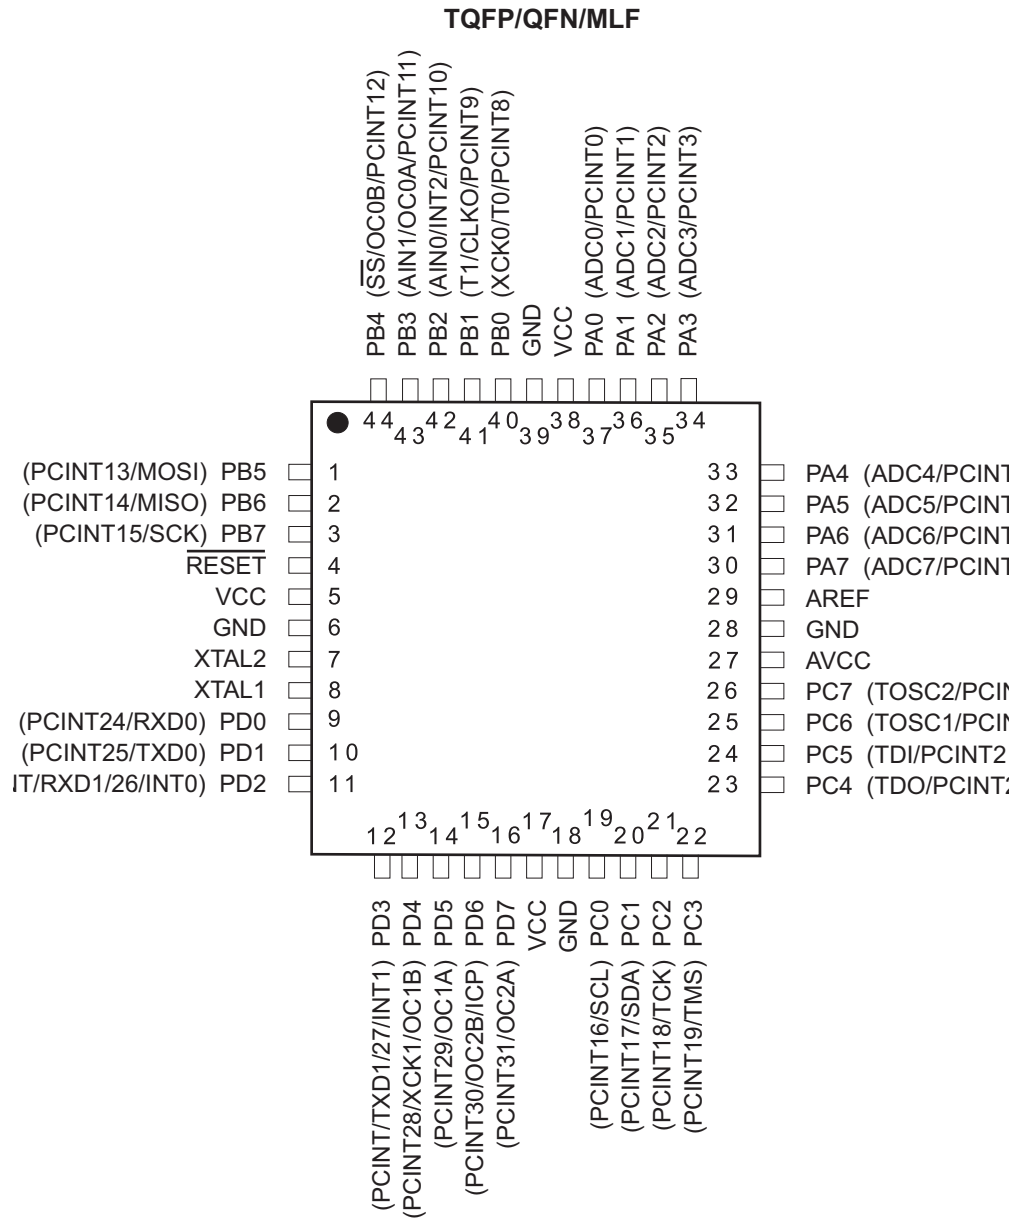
TQFP/QFN/MLF

PB4 ($\overline{SS}$/OC0B/PCINT12)
PB3 (AIN1/OC0A/PCINT11)
PB2 (AIN0/INT2/PCINT10)
PB1 (T1/CLKO/PCINT9)
PB0 (XCK0/T0/PCINT8)
GND
VCC
PA0 (ADC0/PCINT0)
PA1 (ADC1/PCINT1)
PA2 (ADC2/PCINT2)
PA3 (ADC3/PCINT3)

44 43 42 41 40 39 38 37 36 35 34

(PCINT13/MOSI) PB5 1
(PCINT14/MISO) PB6 2
(PCINT15/SCK) PB7 3
$\overline{RESET}$ 4
VCC 5
GND 6
XTAL2 7
XTAL1 8
(PCINT24/RXD0) PD0 9
(PCINT25/TXD0) PD1 10
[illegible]T/RXD1/26/INT0) PD2 11

33 PA4 (ADC4/PCINT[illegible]
32 PA5 (ADC5/PCINT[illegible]
31 PA6 (ADC6/PCINT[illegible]
30 PA7 (ADC7/PCINT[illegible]
29 AREF
28 GND
27 AVCC
26 PC7 (TOSC2/PCIN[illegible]
25 PC6 (TOSC1/PCIN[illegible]
24 PC5 (TDI/PCINT2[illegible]
23 PC4 (TDO/PCINT2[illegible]

12 13 14 15 16 17 18 19 20 21 22

(PCINT/TXD1/27/INT1) PD3
(PCINT28/XCK1/OC1B) PD4
(PCINT29/OC1A) PD5
(PCINT30/OC2B/ICP) PD6
(PCINT31/OC2A) PD7
VCC
GND
(PCINT16/SCL) PC0
(PCINT17/SDA) PC1
(PCINT18/TCK) PC2
(PCINT19/TMS) PC3